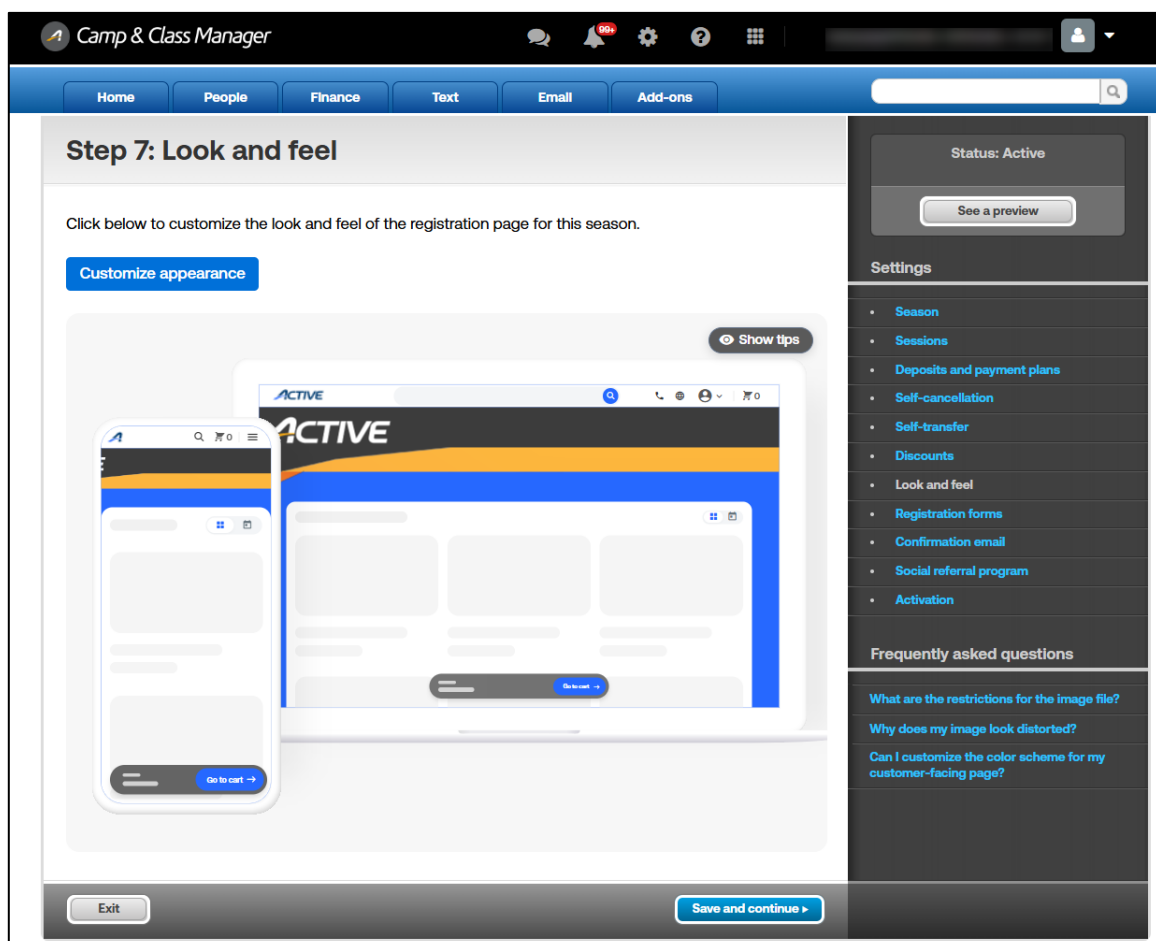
Camp & Class Manager

99+

Home
People
Finance
Text
Email
Add-ons

Step 7: Look and feel

Click below to customize the look and feel of the registration page for this season.

Customize appearance

Show tips

ACTIVE

0

ACTIVE

0

Go to cart →

Go to cart →

Status: Active

See a preview

Settings

- Season
- Sessions
- Deposits and payment plans
- Self-cancellation
- Self-transfer
- Discounts
- Look and feel
- Registration forms
- Confirmation email
- Social referral program
- Activation

Frequently asked questions

What are the restrictions for the image file?
Why does my image look distorted?
Can I customize the color scheme for my customer-facing page?

Exit

Save and continue ▸